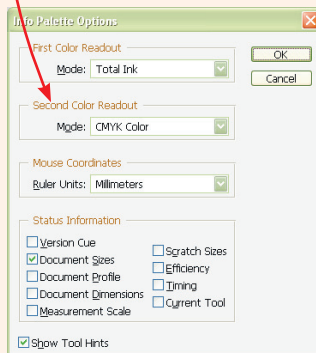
Info Palette Options

First Color Readout
Mode: Total Ink

OK
Cancel

Second Color Readout
Mode: CMYK Color

Mouse Coordinates
Ruler Units: Millimeters

Status Information
Version Cue
Document Sizes
Document Profile
Document Dimensions
Measurement Scale
Scratch Sizes
Efficiency
Timing
Current Tool

Show Tool Hints